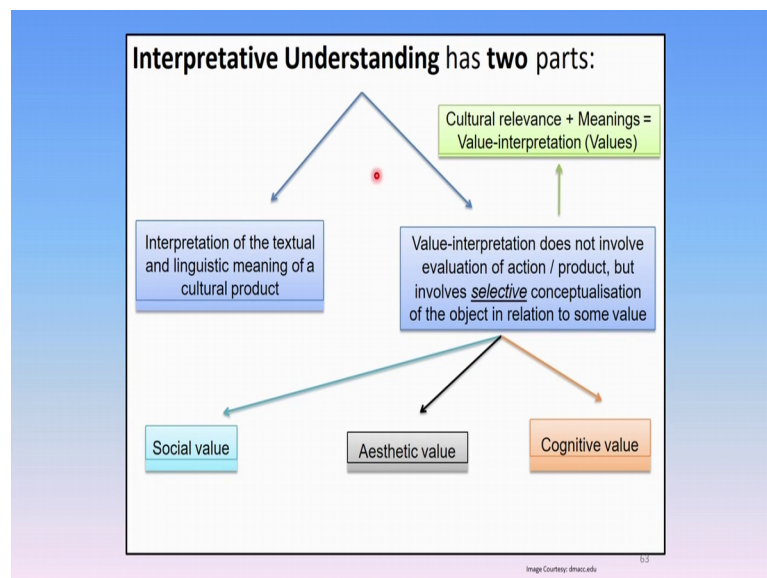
Interpretative Understanding has two parts:

Cultural relevance + Meanings = Value-interpretation (Values)

Interpretation of the textual and linguistic meaning of a cultural product

Value-interpretation does not involve evaluation of action / product, but involves *selective* conceptualisation of the object in relation to some value

Social value

Aesthetic value

Cognitive value

63

Image Courtesy: dmacc.edu